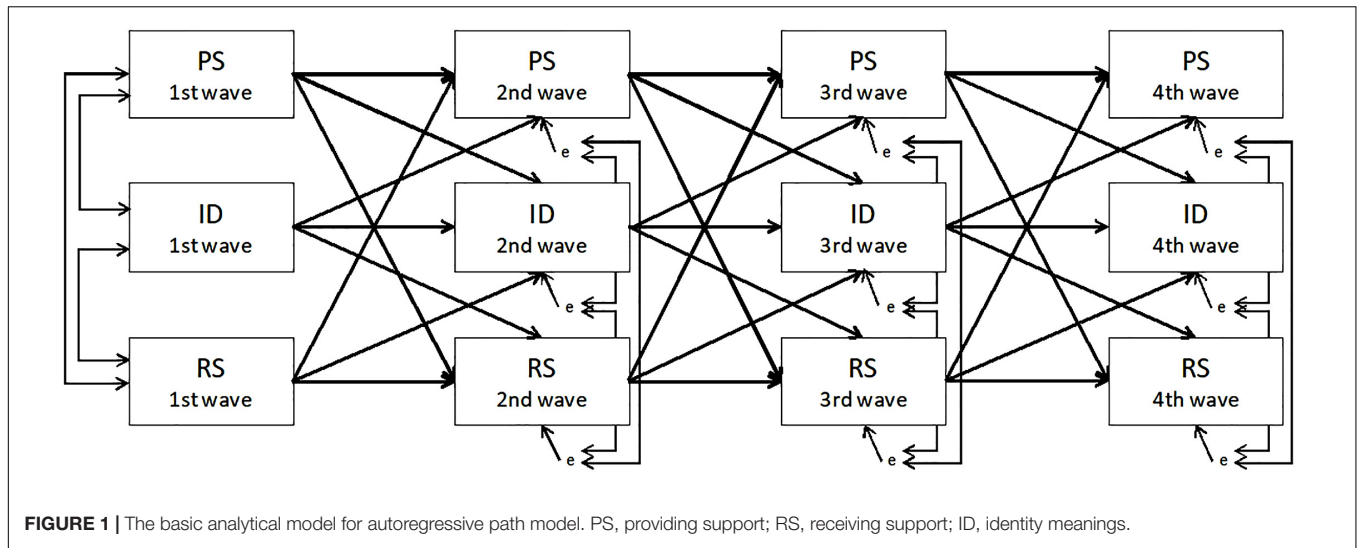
PS
1st wave

PS
2nd wave

PS
3rd wave

PS
4th wave

e

e

e

ID
1st wave

ID
2nd wave

ID
3rd wave

ID
4th wave

e

e

e

RS
1st wave

RS
2nd wave

RS
3rd wave

RS
4th wave

e

e

e

**FIGURE 1 |** The basic analytical model for autoregressive path model. PS, providing support; RS, receiving support; ID, identity meanings.